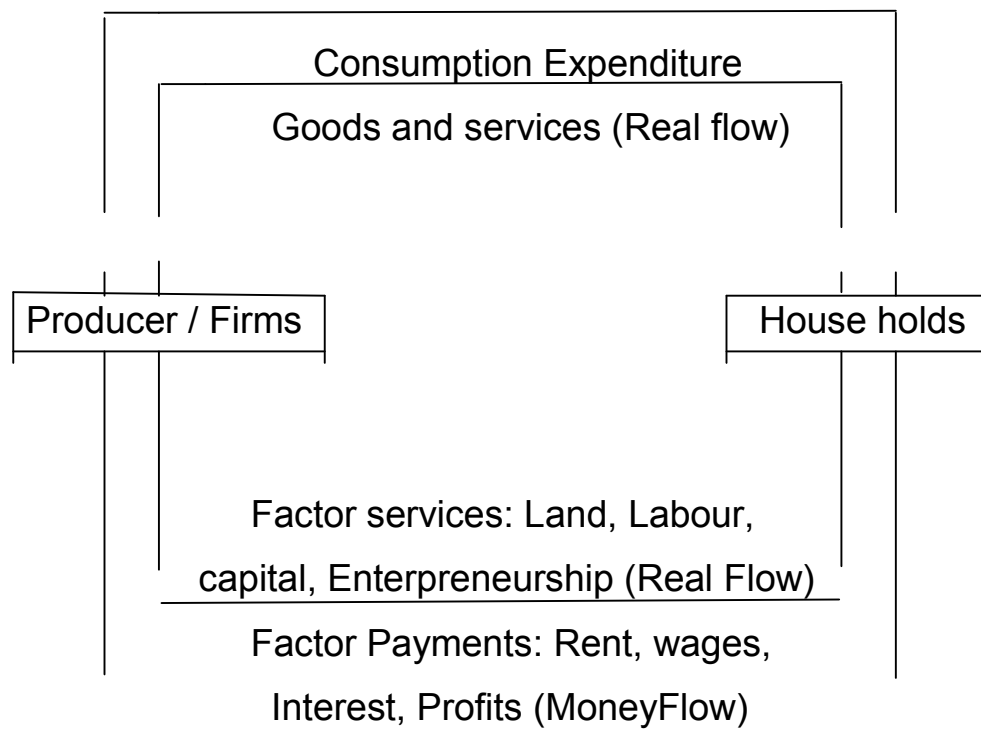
Consumption Expenditure

Goods and services (Real flow)

Producer / Firms

House holds

Factor services: Land, Labour, capital, Enterpreneurship (Real Flow)

Factor Payments: Rent, wages, Interest, Profits (MoneyFlow)